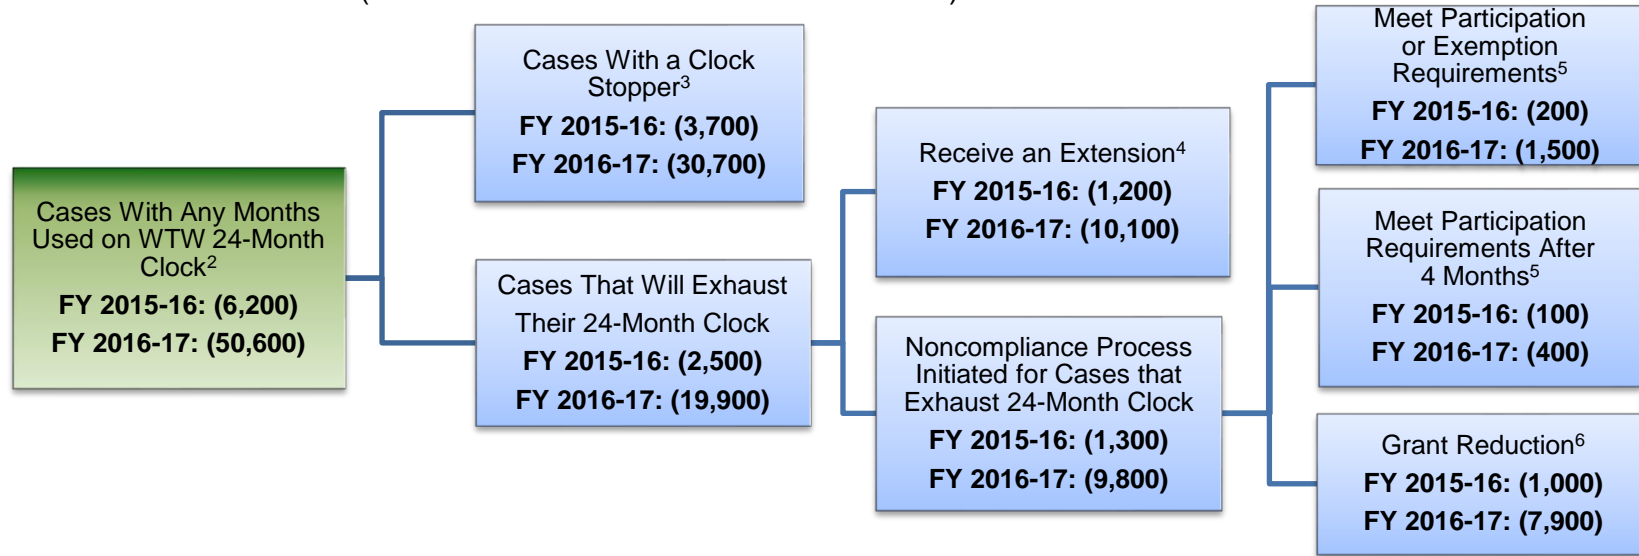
Cases With Any Months Used on WTW 24-Month Clock$^2$

FY 2015-16: (6,200)

FY 2016-17: (50,600)

Cases With a Clock Stopper$^3$

FY 2015-16: (3,700)

FY 2016-17: (30,700)

Cases That Will Exhaust Their 24-Month Clock

FY 2015-16: (2,500)

FY 2016-17: (19,900)

Receive an Extension$^4$

FY 2015-16: (1,200)

FY 2016-17: (10,100)

Noncompliance Process Initiated for Cases that Exhaust 24-Month Clock

FY 2015-16: (1,300)

FY 2016-17: (9,800)

Meet Participation or Exemption Requirements$^5$

FY 2015-16: (200)

FY 2016-17: (1,500)

Meet Participation Requirements After 4 Months$^5$

FY 2015-16: (100)

FY 2016-17: (400)

Grant Reduction$^6$

FY 2015-16: (1,000)

FY 2016-17: (7,900)